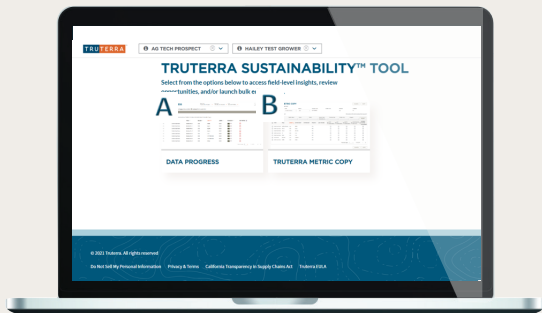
TRUTERRA

AG TECH PROSPECT

HAILEY TEST GROWER

TRUTERRA SUSTAINABILITY™ TOOL

Select from the options below to access field-level insights, review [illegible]portunities, and/or launch bulk e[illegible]

A

B

DATA PROGRESS

TRUTERRA METRIC COPY

© 2021 Truterra. All rights reserved

Do Not Sell My Personal Information   Privacy & Terms   California Transparency in Supply Chains Act   Truterra EULA